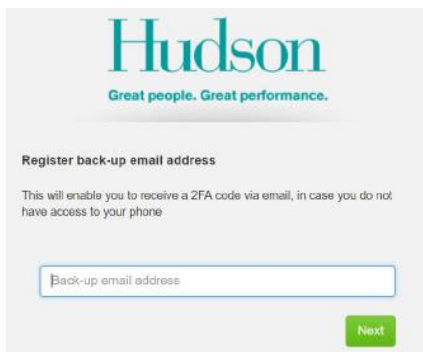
Hudson
Great people. Great performance.

Register back-up email address

This will enable you to receive a 2FA code via email, in case you do not have access to your phone

Back-up email address

Next